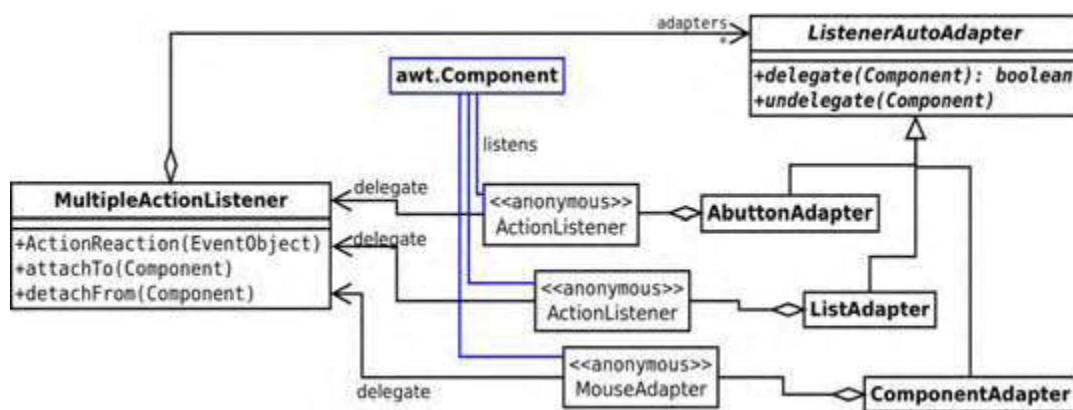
adapters
*
ListenerAutoAdapter
+delegate(Component): boolean
+undelegate(Component)

awt.Component
listens

MultipleActionListener
+ActionReaction(EventObject)
+attachTo(Component)
+detachFrom(Component)

delegate
<<anonymous>>
ActionListener
AbuttonAdapter

delegate
<<anonymous>>
ActionListener
ListAdapter

<<anonymous>>
MouseAdapter
delegate
ComponentAdapter